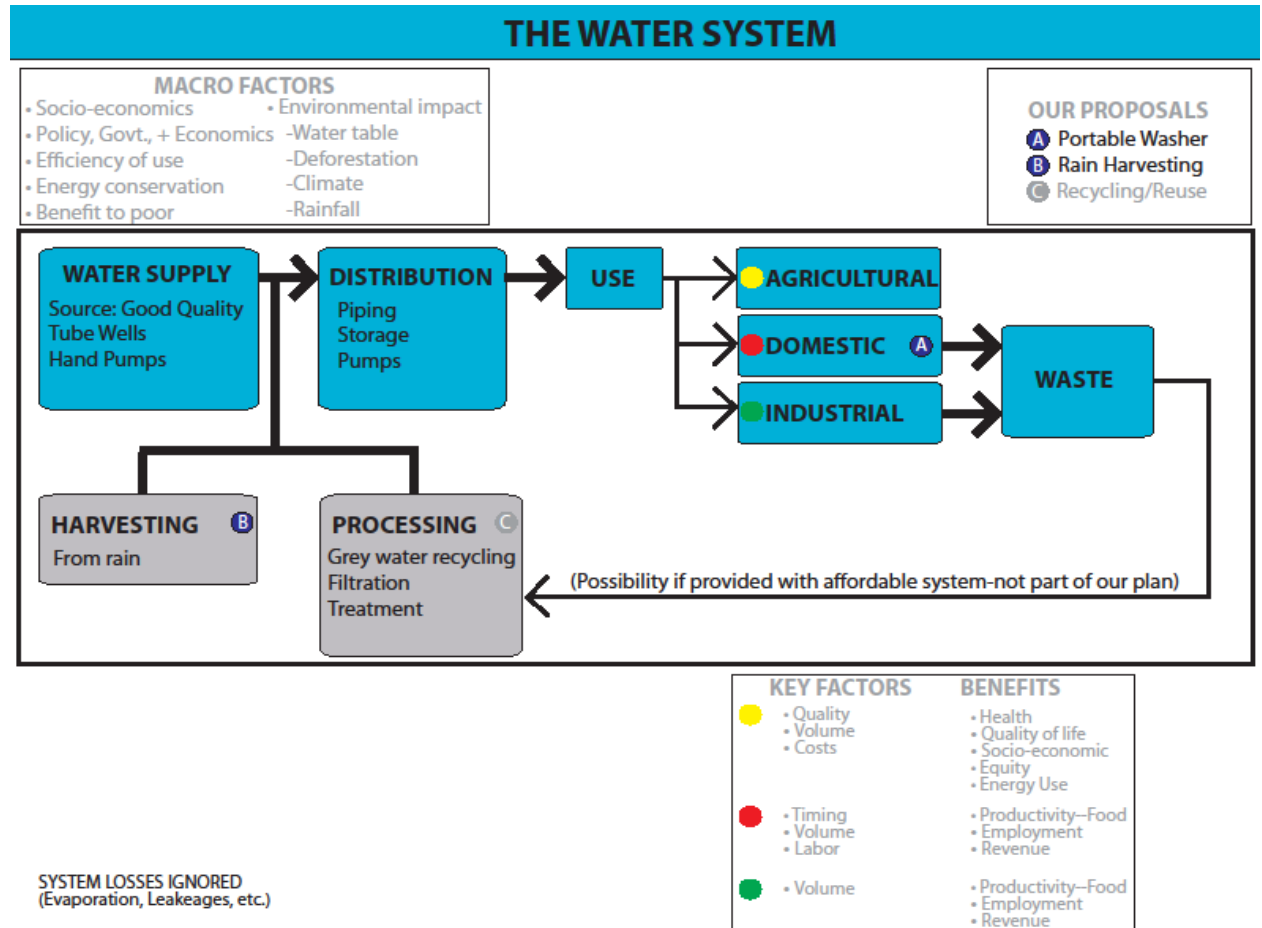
THE WATER SYSTEM

MACRO FACTORS
• Socio-economics
• Policy, Govt., + Economics
• Efficiency of use
• Energy conservation
• Benefit to poor
• Environmental impact
-Water table
-Deforestation
-Climate
-Rainfall

OUR PROPOSALS
A Portable Washer
B Rain Harvesting
C Recycling/Reuse

WATER SUPPLY
Source: Good Quality
Tube Wells
Hand Pumps

DISTRIBUTION
Piping
Storage
Pumps

USE

AGRICULTURAL

DOMESTIC A

INDUSTRIAL

WASTE

HARVESTING B
From rain

PROCESSING C
Grey water recycling
Filtration
Treatment

(Possibility if provided with affordable system-not part of our plan)

| KEY FACTORS | BENEFITS |
|---|---|
| • Quality • Volume • Costs | • Health • Quality of life • Socio-economic • Equity • Energy Use |
| • Timing • Volume • Labor | • Productivity--Food • Employment • Revenue |
| • Volume | • Productivity--Food • Employment • Revenue |

SYSTEM LOSSES IGNORED
(Evaporation, Leakeages, etc.)